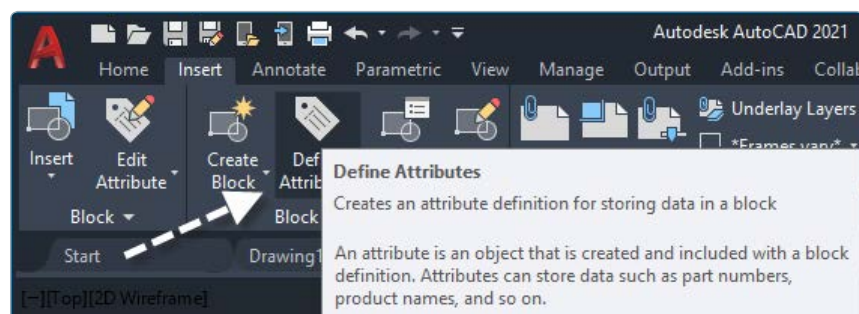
Autodesk AutoCAD 2021

Home Insert Annotate Parametric View Manage Output Add-ins Collab

Insert Edit Attribute Create Block Def Attrib

Underlay Layers

*Frames vary*

Block Block

Define Attributes

Creates an attribute definition for storing data in a block

An attribute is an object that is created and included with a block definition. Attributes can store data such as part numbers, product names, and so on.

Start Drawing1

[−][Top][2D Wireframe]